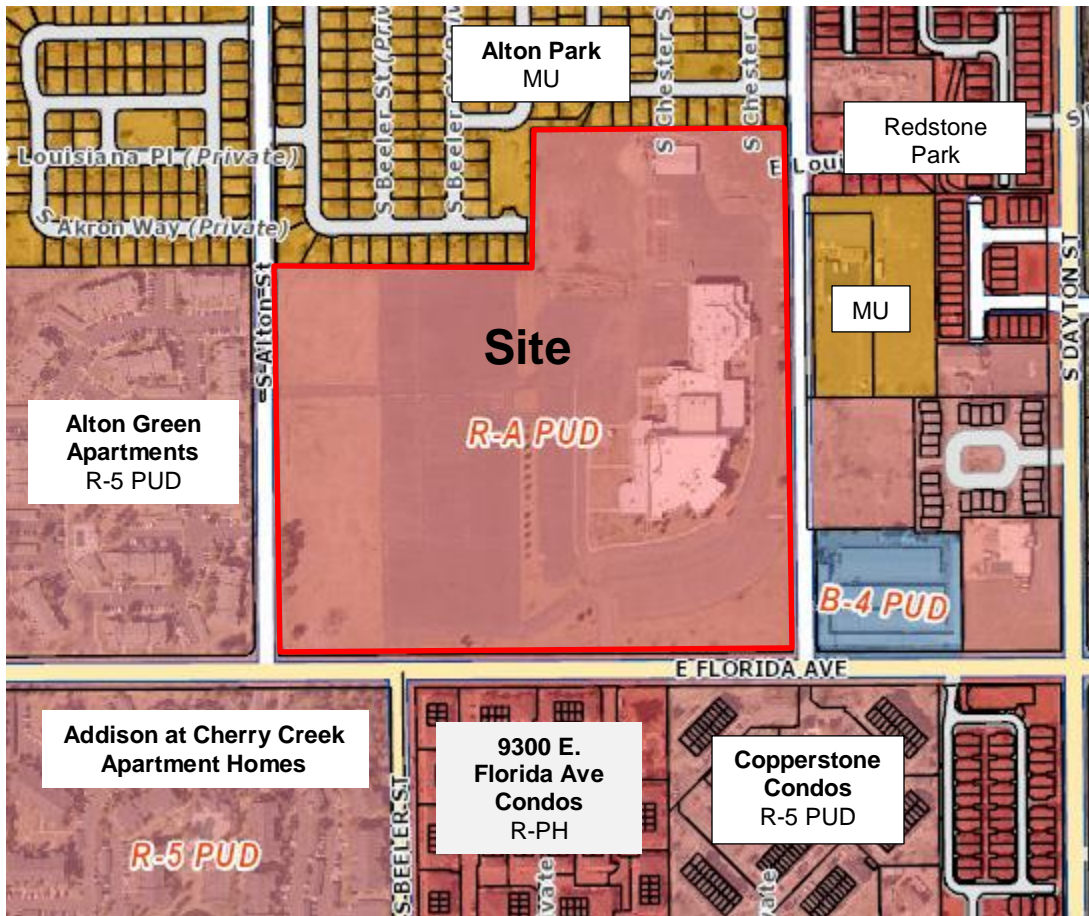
Alton Park
MU

Redstone Park

E Louisiana Pl (Private)

S Akron Way (Private)

S Beeler St (Private)

S Beeler

S Chester S

S Chester C

E Lou

S Alton St

S DAYTON ST

MU

Site

R-A PUD

Alton Green Apartments
R-5 PUD

B-4 PUD

E FLORIDA AVE

Addison at Cherry Creek Apartment Homes

R-5 PUD

S BEELER ST

9300 E. Florida Ave Condos
R-PH

vate

Copperstone Condos
R-5 PUD

vate